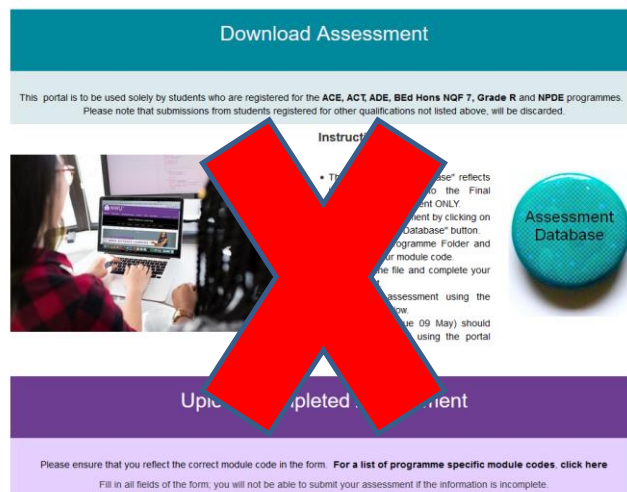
Download Assessment

This portal is to be used solely by students who are registered for the **ACE, ACT, ADE, BEd Hons NQF 7, Grade R** and **NPDE** programmes. Please note that submissions from students registered for other qualifications not listed above, will be discarded.

**Instruct**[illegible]

• Th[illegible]ase" reflects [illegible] to the Final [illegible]ent ONLY. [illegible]ment by clicking on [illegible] Database" button. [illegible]ogramme Folder and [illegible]r module code. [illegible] the file and complete your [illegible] assessment using the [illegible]w. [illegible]ue 09 May) should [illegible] using the portal

Assessment Database

Uplo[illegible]mpleted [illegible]ment

Please ensure that you reflect the correct module code in the form. **For a list of programme specific module codes, click here**

Fill in all fields of the form; you will not be able to submit your assessment if the information is incomplete.